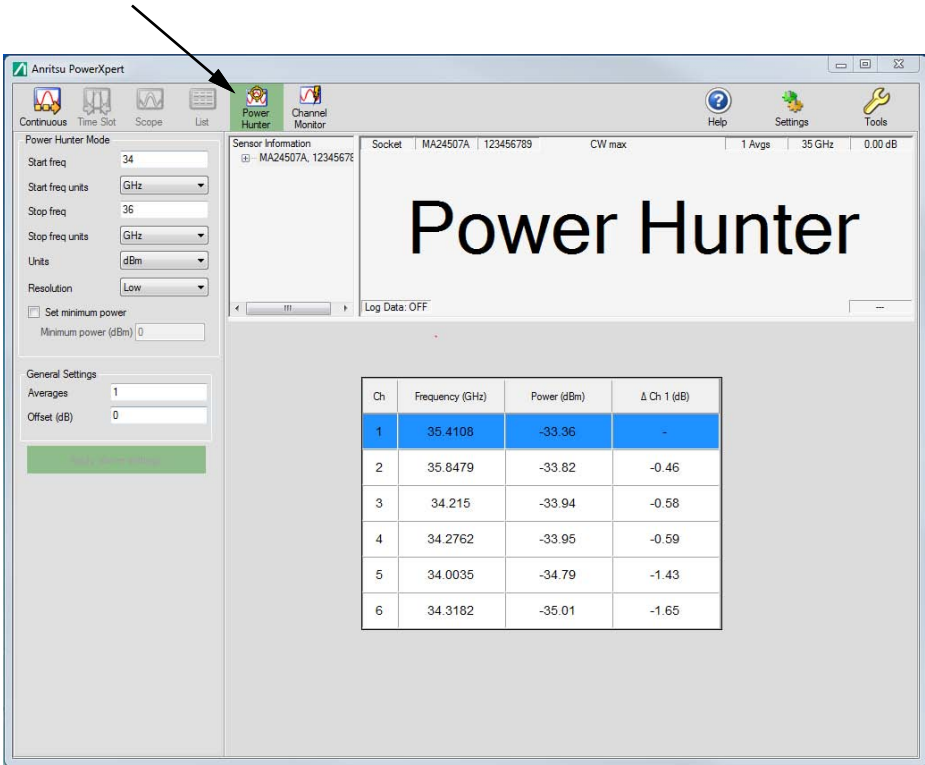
Anritsu PowerXpert

Continuous Time Slot Scope List Power Hunter Channel Monitor Help Settings Tools

Power Hunter Mode
Start freq 34
Start freq units GHz
Stop freq 36
Stop freq units GHz
Units dBm
Resolution Low
Set minimum power
Minimum power (dBm) 0

General Settings
Averages 1
Offset (dB) 0

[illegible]

Sensor Information
MA24507A, 12345678

Socket | MA24507A | 123456789 | CW max | 1 Avgs | 35 GHz | 0.00 dB

Power Hunter

Log Data: OFF

—

| Ch | Frequency (GHz) | Power (dBm) | Δ Ch 1 (dB) |
|---|---|---|---|
| 1 | 35.4108 | -33.36 | - |
| 2 | 35.8479 | -33.82 | -0.46 |
| 3 | 34.215 | -33.94 | -0.58 |
| 4 | 34.2762 | -33.95 | -0.59 |
| 5 | 34.0035 | -34.79 | -1.43 |
| 6 | 34.3182 | -35.01 | -1.65 |